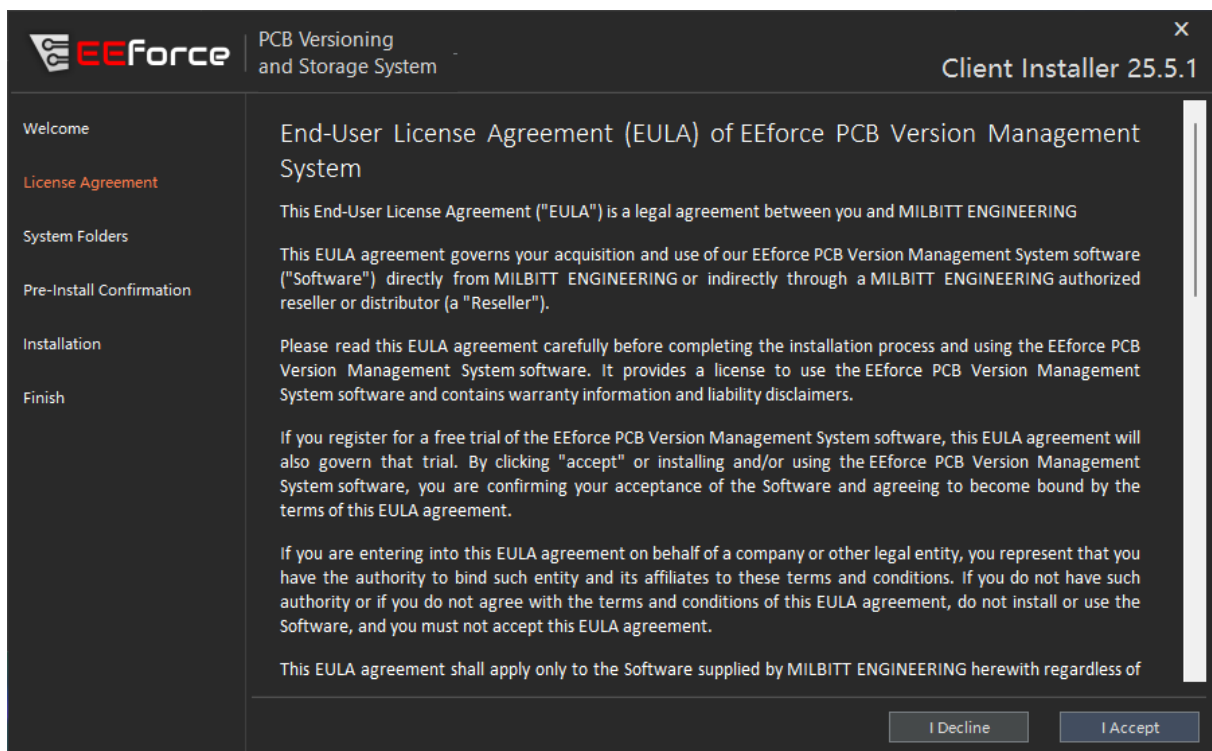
EEforce PCB Versioning and Storage System

×

Client Installer 25.5.1

Welcome

License Agreement

System Folders

Pre-Install Confirmation

Installation

Finish

End-User License Agreement (EULA) of EEforce PCB Version Management System

This End-User License Agreement ("EULA") is a legal agreement between you and MILBITT ENGINEERING

This EULA agreement governs your acquisition and use of our EEforce PCB Version Management System software ("Software") directly from MILBITT ENGINEERING or indirectly through a MILBITT ENGINEERING authorized reseller or distributor (a "Reseller").

Please read this EULA agreement carefully before completing the installation process and using the EEforce PCB Version Management System software. It provides a license to use the EEforce PCB Version Management System software and contains warranty information and liability disclaimers.

If you register for a free trial of the EEforce PCB Version Management System software, this EULA agreement will also govern that trial. By clicking "accept" or installing and/or using the EEforce PCB Version Management System software, you are confirming your acceptance of the Software and agreeing to become bound by the terms of this EULA agreement.

If you are entering into this EULA agreement on behalf of a company or other legal entity, you represent that you have the authority to bind such entity and its affiliates to these terms and conditions. If you do not have such authority or if you do not agree with the terms and conditions of this EULA agreement, do not install or use the Software, and you must not accept this EULA agreement.

This EULA agreement shall apply only to the Software supplied by MILBITT ENGINEERING herewith regardless of

I Decline

I Accept